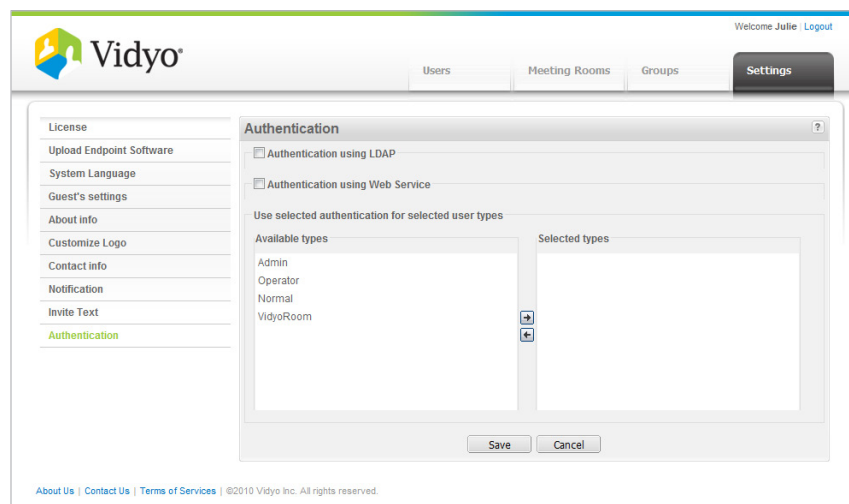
Welcome Julie | Logout

Vidyo

Users
Meeting Rooms
Groups
Settings

License
Upload Endpoint Software
System Language
Guest's settings
About info
Customize Logo
Contact info
Notification
Invite Text
Authentication

Authentication

?

Authentication using LDAP

Authentication using Web Service

Use selected authentication for selected user types

Available types
Admin
Operator
Normal
VidyoRoom

Selected types

Save
Cancel

About Us | Contact Us | Terms of Services | ©2010 Vidyo Inc. All rights reserved.